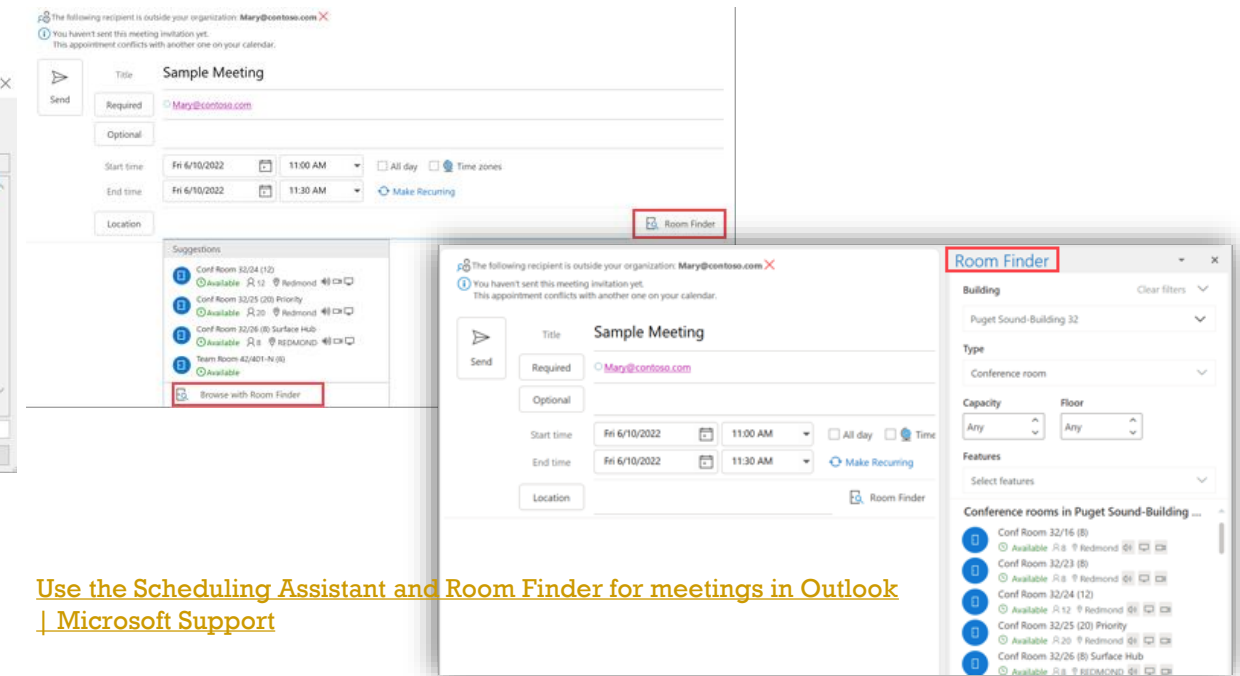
The following recipient is outside your organization: Mary@contoso.com
You haven't sent this meeting invitation yet.
This appointment conflicts with another one on your calendar.

Send

Title Sample Meeting

Required Mary@contoso.com

Optional

Start time Fri 6/10/2022 11:00 AM All day Time zones

End time Fri 6/10/2022 11:30 AM Make Recurring

Location Room Finder

Suggestions

Conf Room 32/24 (12)
Available 12 Redmond

Conf Room 32/25 (20) Priority
Available 20 Redmond

Conf Room 32/26 (8) Surface Hub
Available 8 REDMOND

Team Room 42/401-N (6)
Available

Browse with Room Finder

The following recipient is outside your organization: Mary@contoso.com
You haven't sent this meeting invitation yet.
This appointment conflicts with another one on your calendar.

Send

Title Sample Meeting

Required Mary@contoso.com

Optional

Start time Fri 6/10/2022 11:00 AM All day Time

End time Fri 6/10/2022 11:30 AM Make Recurring

Location Room Finder

Room Finder

Building Clear filters

Puget Sound-Building 32

Type

Conference room

Capacity Floor

Any Any

Features

Select features

Conference rooms in Puget Sound-Building ...

Conf Room 32/16 (8)
Available 8 Redmond

Conf Room 32/23 (8)
Available 8 Redmond

Conf Room 32/24 (12)
Available 12 Redmond

Conf Room 32/25 (20) Priority
Available 20 Redmond

Conf Room 32/26 (8) Surface Hub
Available 8 REDMOND

Use the Scheduling Assistant and Room Finder for meetings in Outlook | Microsoft Support